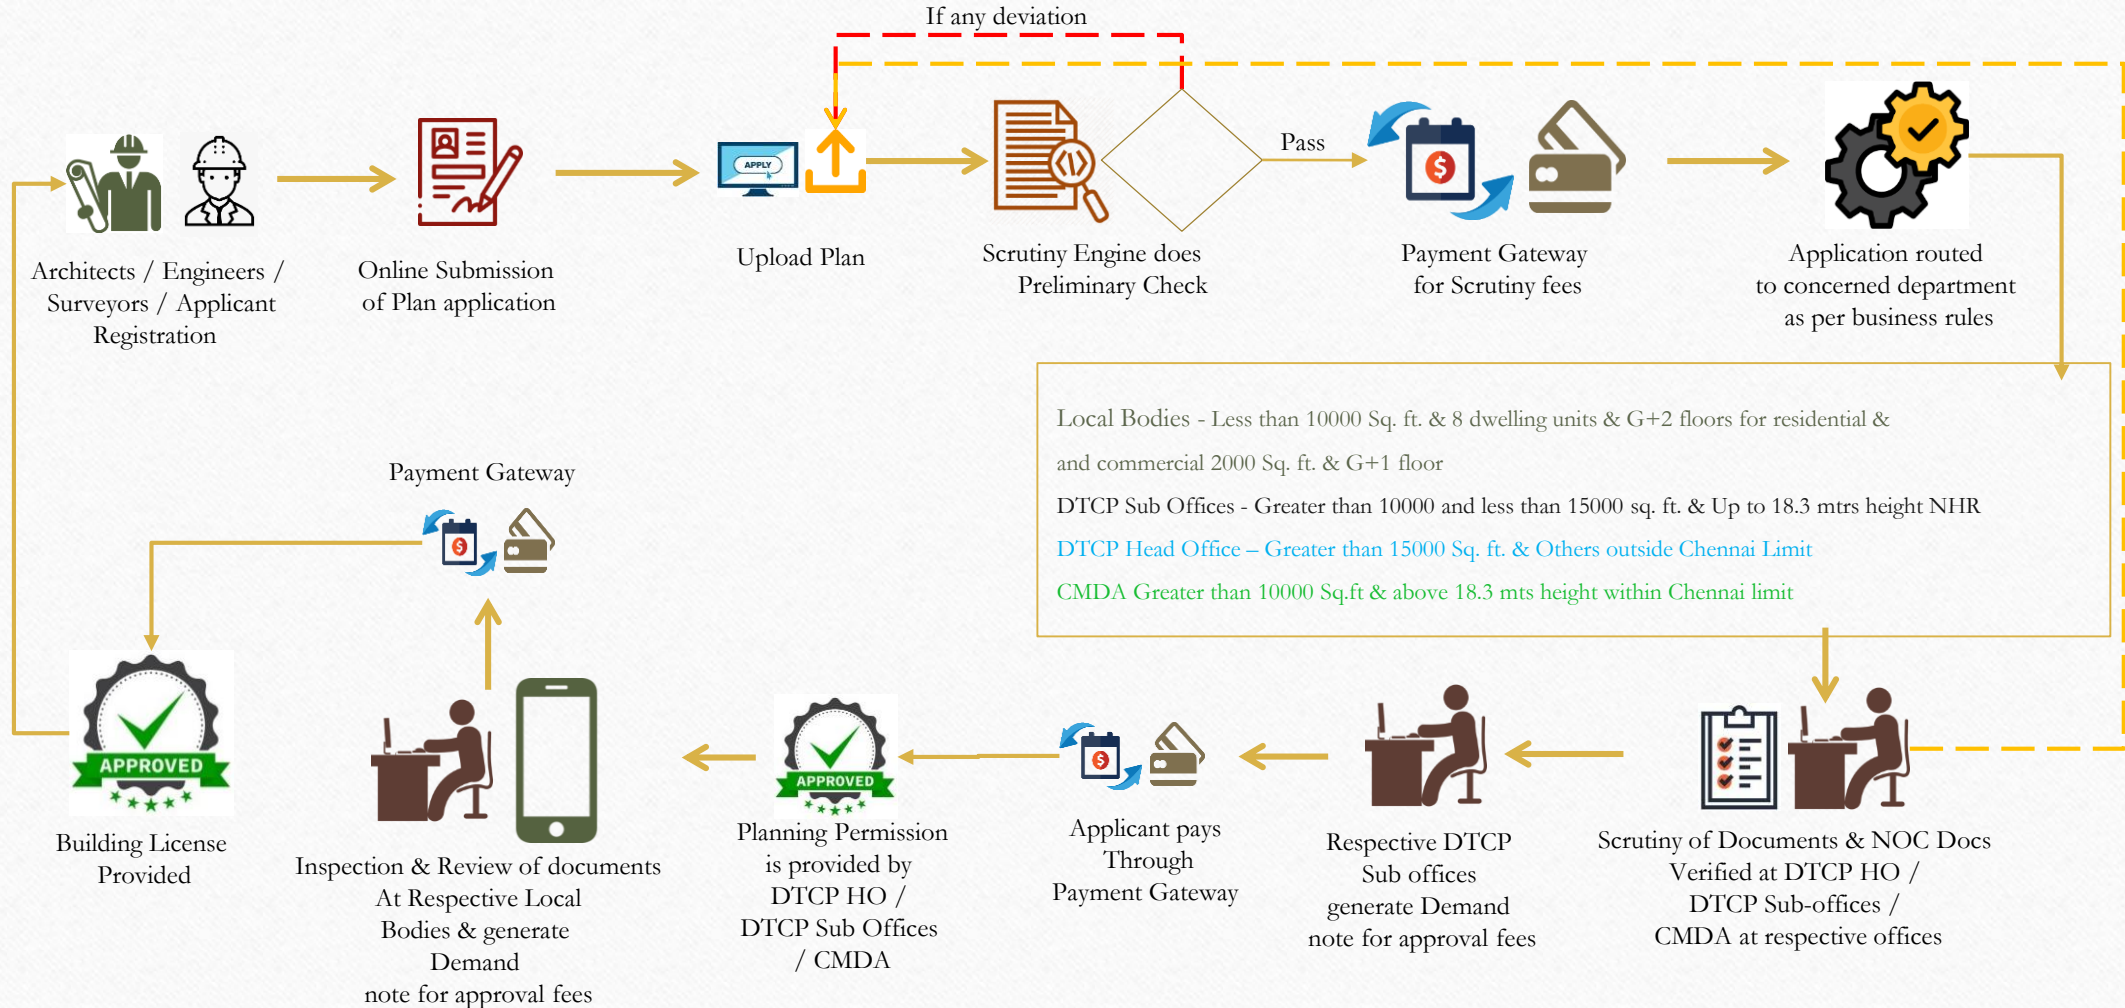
If any deviation

Architects / Engineers / Surveyors / Applicant Registration

Online Submission of Plan application

APPLY

Upload Plan

Scrutiny Engine does Preliminary Check

Pass

Payment Gateway for Scrutiny fees

Application routed to concerned department as per business rules

Local Bodies - Less than 10000 Sq. ft. & 8 dwelling units & G+2 floors for residential & and commercial 2000 Sq. ft. & G+1 floor

DTCP Sub Offices - Greater than 10000 and less than 15000 sq. ft. & Up to 18.3 mtrs height NHR

DTCP Head Office – Greater than 15000 Sq. ft. & Others outside Chennai Limit

CMDA Greater than 10000 Sq.ft & above 18.3 mts height within Chennai limit

Payment Gateway

APPROVED

Building License Provided

Inspection & Review of documents At Respective Local Bodies & generate Demand note for approval fees

APPROVED

Planning Permission is provided by DTCP HO / DTCP Sub Offices / CMDA

Applicant pays Through Payment Gateway

Respective DTCP Sub offices generate Demand note for approval fees

Scrutiny of Documents & NOC Docs Verified at DTCP HO / DTCP Sub-offices / CMDA at respective offices